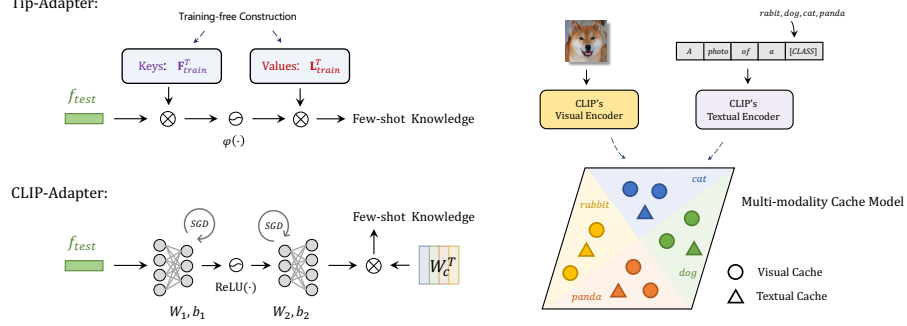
Tip-Adapter:

Training-free Construction

Keys: $\mathbf{F}_{train}^{T}$

Values: $\mathbf{L}_{train}^{T}$

$f_{test}$

$\varphi(\cdot)$

Few-shot Knowledge

CLIP-Adapter:

SGD

SGD

Few-shot Knowledge

$f_{test}$

ReLU$(\cdot)$

$W_c^T$

$W_1, b_1$

$W_2, b_2$

$rabbit, dog, cat, panda$

A | photo | of | a | [CLASS]

CLIP's Visual Encoder

CLIP's Textual Encoder

cat

rabbit

dog

panda

Multi-modality Cache Model

Visual Cache

Textual Cache